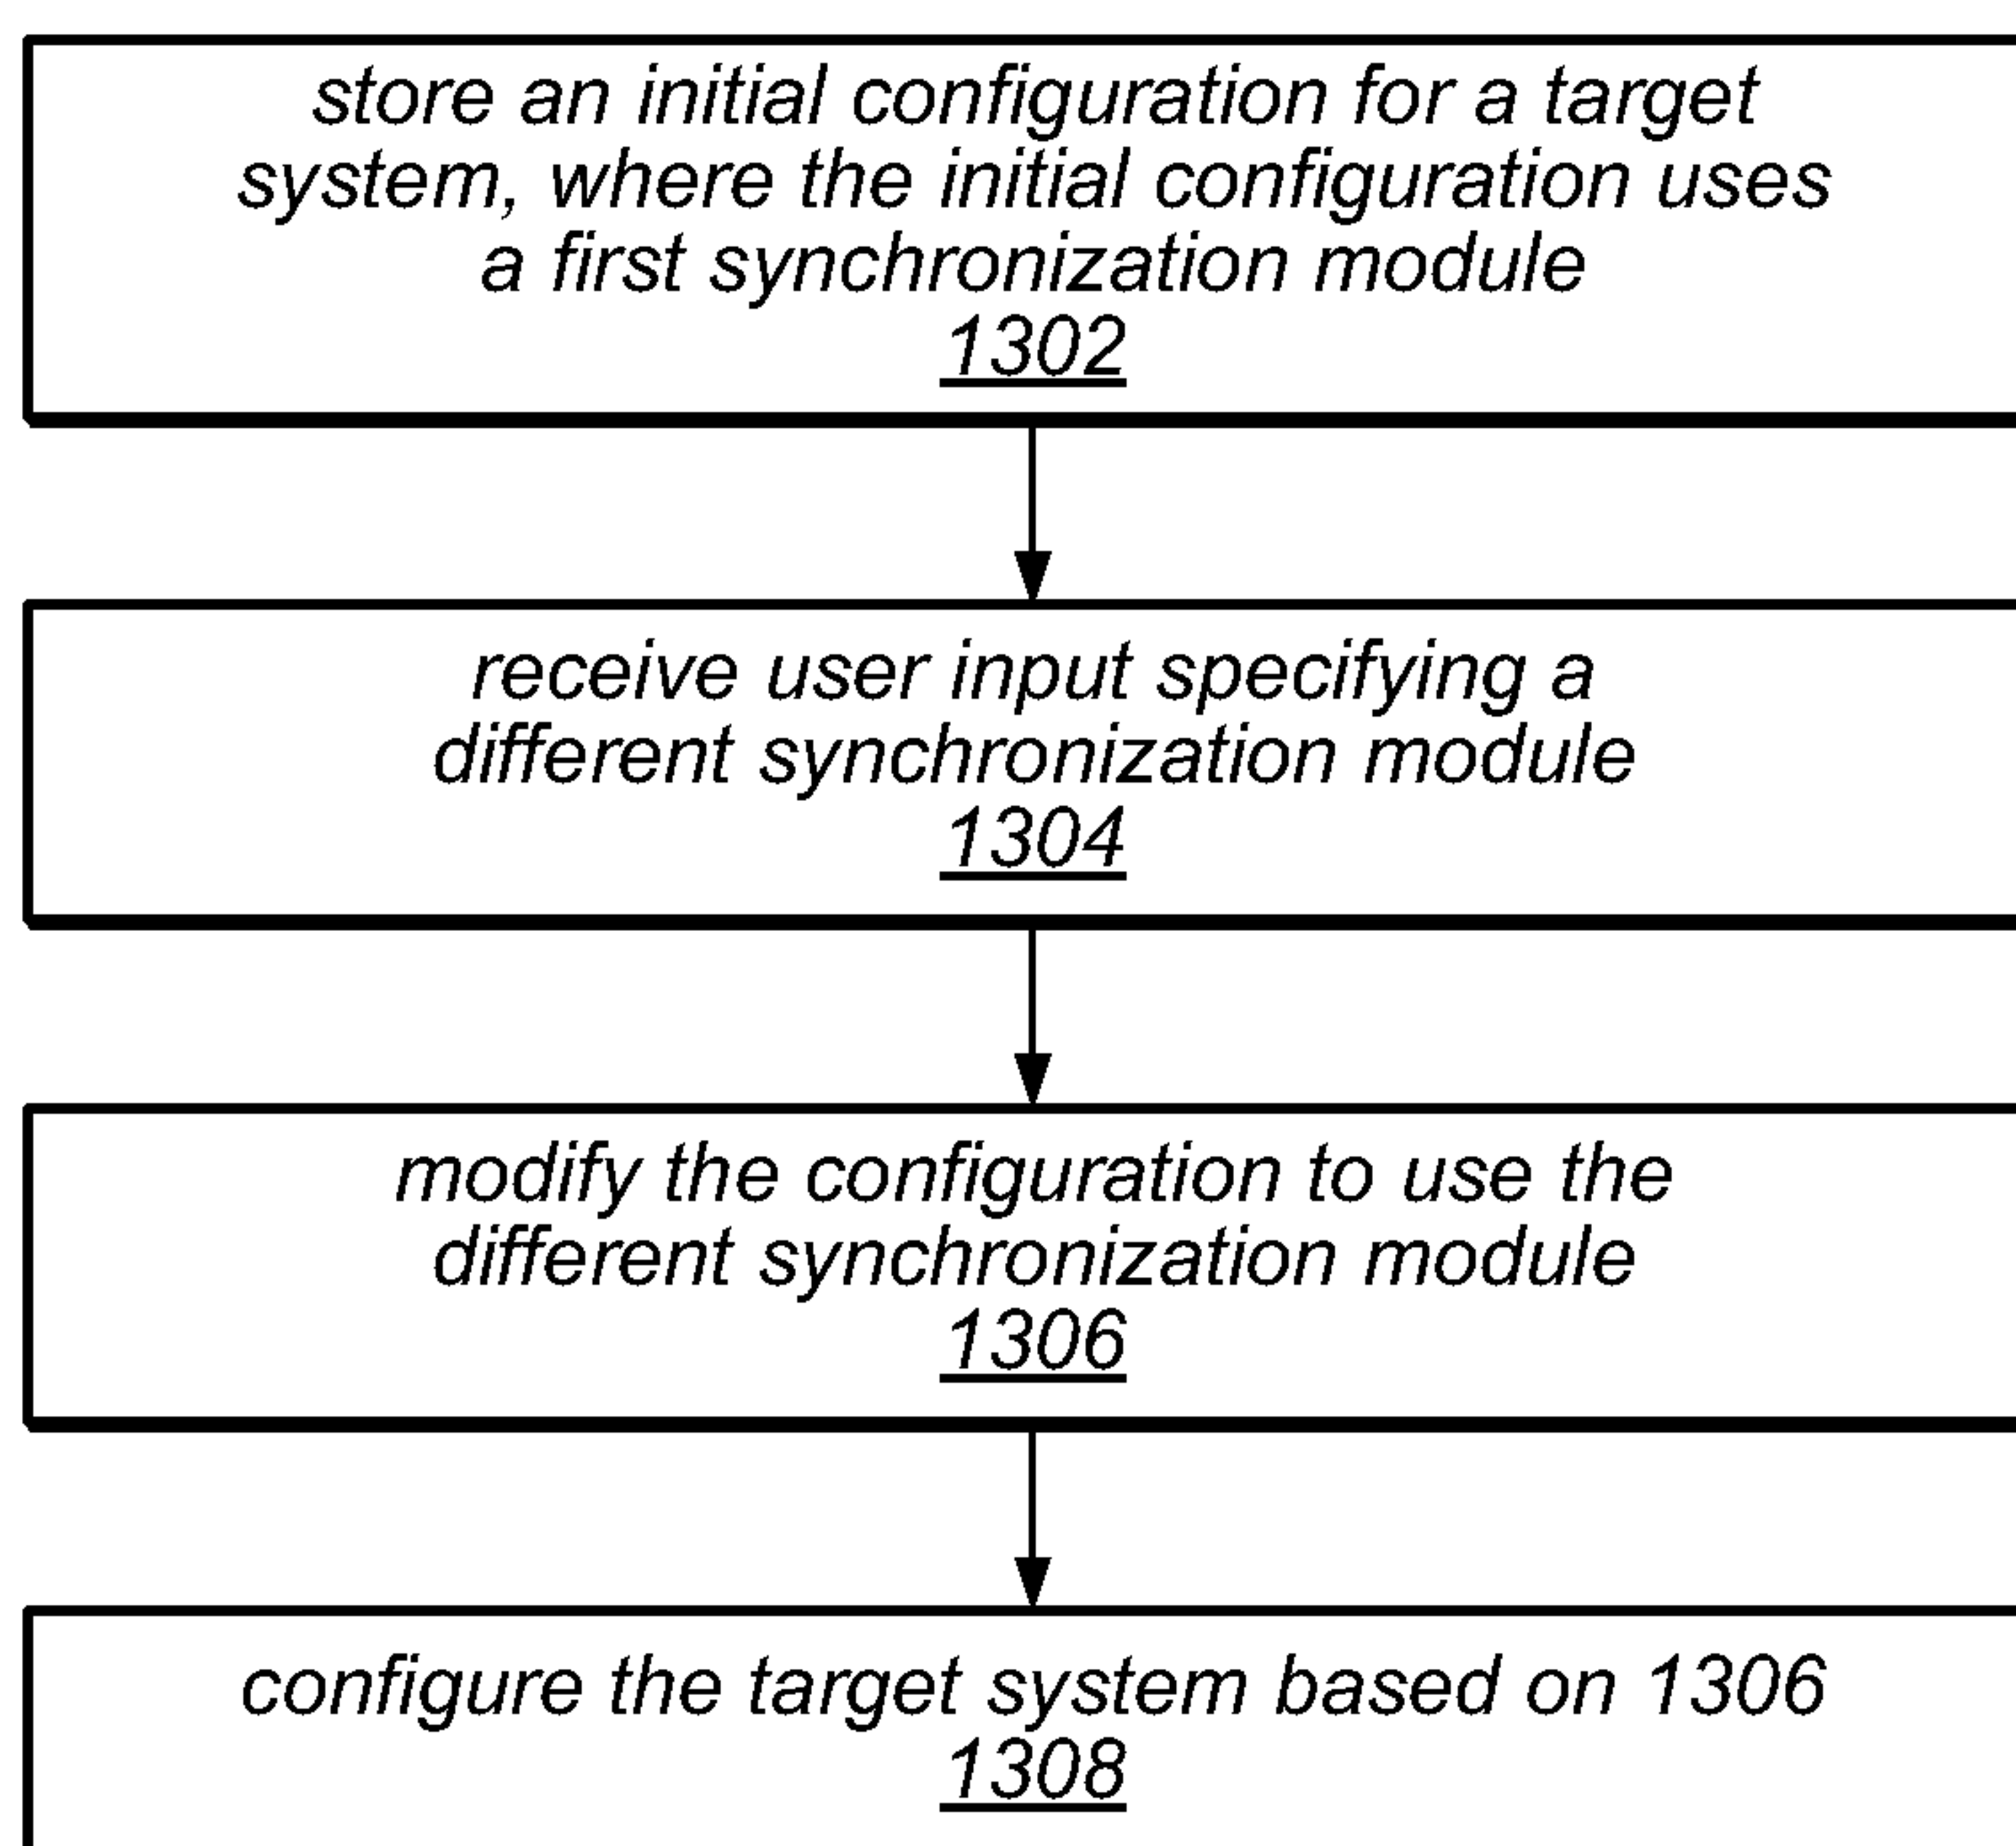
store an initial configuration for a target system, where the initial configuration uses a first synchronization module
1302

receive user input specifying a different synchronization module
1304

modify the configuration to use the different synchronization module
1306

configure the target system based on 1306
1308